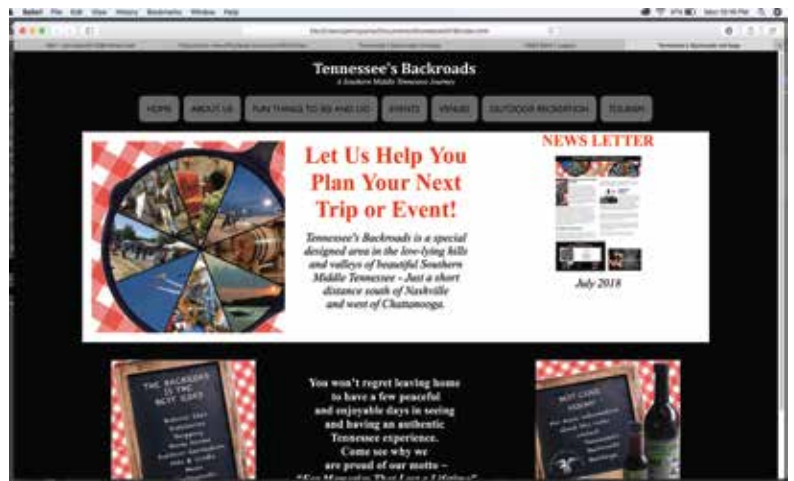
Safari File Edit View History Bookmarks Window Help

Tennessee's Backroads
A Southern Middle Tennessee Journey

HOME ABOUT US FUN THINGS TO SEE AND DO EVENTS VENUES OUTDOOR RECREATION TOURISM

Let Us Help You Plan Your Next Trip or Event!

Tennessee's Backroads is a special designed area in the low-lying hills and valleys of beautiful Southern Middle Tennessee - Just a short distance south of Nashville and west of Chattanooga.

NEWS LETTER

July 2018

THE BACKROADS IS THE BEST SIDE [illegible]

You won't regret leaving home to have a few peaceful and enjoyable days in seeing and having an authentic Tennessee experience. Come see why we are proud of our motto - "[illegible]"

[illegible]